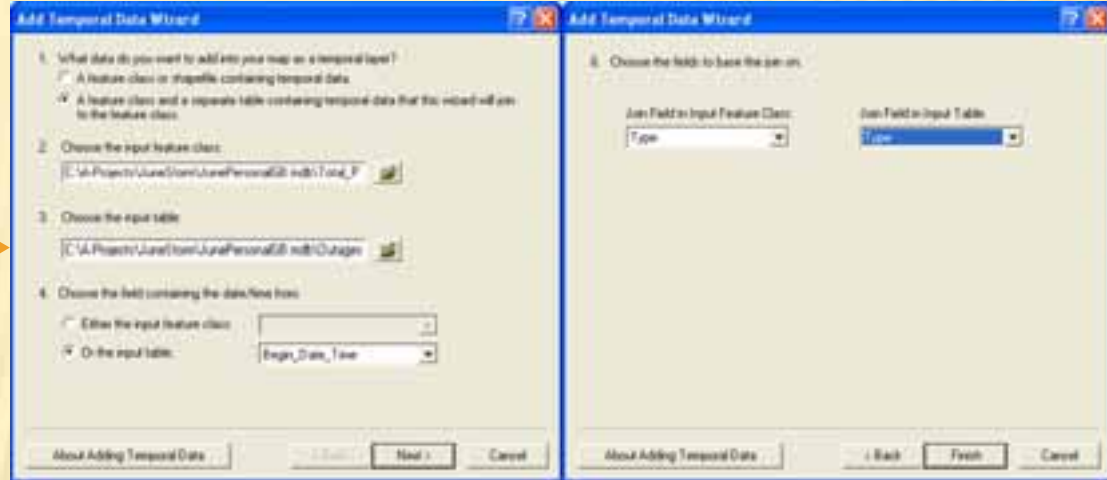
Add Temporal Data Wizard

1. What data do you want to add into your map as a temporal layer?
A feature class or shapefile containing temporal data
A feature class and a separate table containing temporal data that this wizard will join to the feature class

2. Choose the input feature class:
C:\A-Projects\JuneStorm\JunePersonalGB.mdb\Total_P

3. Choose the input table:
C:\A-Projects\JuneStorm\JunePersonalGB.mdb\Outages

4. Choose the field containing the date/time from:
Either the input feature class:
Or the input table: Begin_Date_Time

About Adding Temporal Data
< Back
Next >
Cancel

Add Temporal Data Wizard

5. Choose the fields to base the join on.

Join Field in Input Feature Class:
Type

Join Field in Input Table:
Type

About Adding Temporal Data
< Back
Finish
Cancel